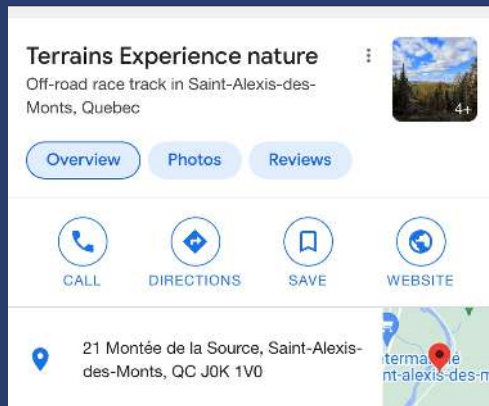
Terrains Experience nature

Off-road race track in Saint-Alexis-des-Monts, Quebec

4+

Overview Photos Reviews

CALL DIRECTIONS SAVE WEBSITE

21 Montée de la Source, Saint-Alexis-des-Monts, QC J0K 1V0

itermarché
nt-alexis-des-m